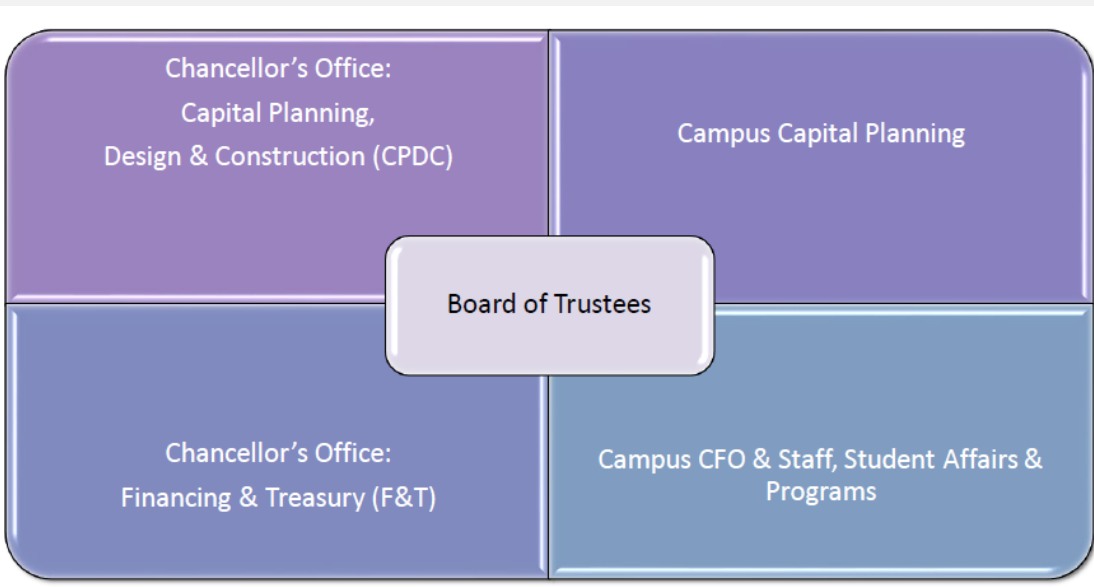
Chancellor’s Office:
Capital Planning,
Design & Construction (CPDC)

Campus Capital Planning

Board of Trustees

Chancellor’s Office:
Financing & Treasury (F&T)

Campus CFO & Staff, Student Affairs & Programs